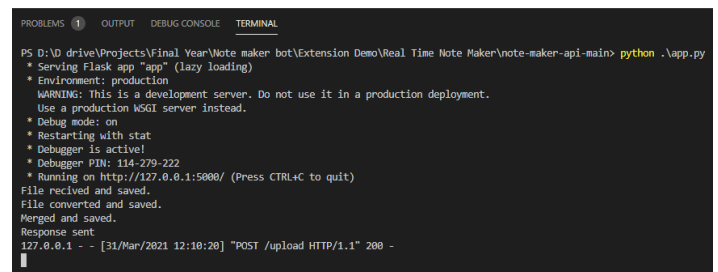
PROBLEMS 1 OUTPUT DEBUG CONSOLE TERMINAL

PS D:\D drive\Projects\Final Year\Note maker bot\Extension Demo\Real Time Note Maker\note-maker-api-main> python .\app.py
 * Serving Flask app "app" (lazy loading)
 * Environment: production
   WARNING: This is a development server. Do not use it in a production deployment.
   Use a production WSGI server instead.
 * Debug mode: on
 * Restarting with stat
 * Debugger is active!
 * Debugger PIN: 114-279-222
 * Running on http://127.0.0.1:5000/ (Press CTRL+C to quit)
File recived and saved.
File converted and saved.
Merged and saved.
Response sent
127.0.0.1 - - [31/Mar/2021 12:10:20] "POST /upload HTTP/1.1" 200 -